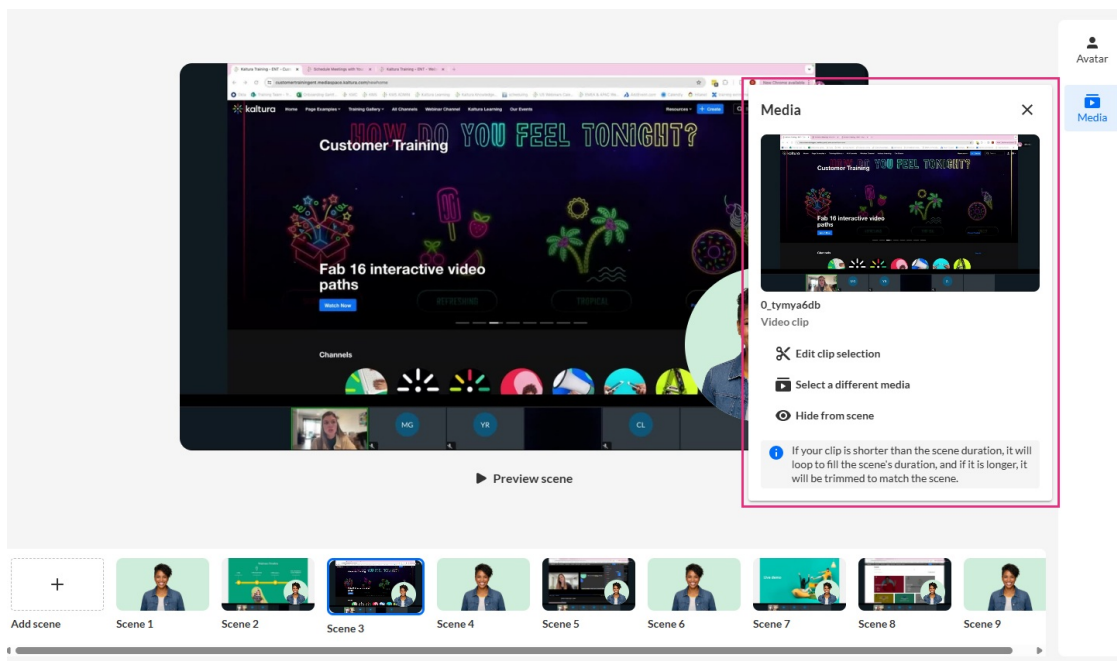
kaltura Home Page Examples Training Gallery All Channels Webinar Channel Kaltura Learning Our Events Resources + Create

HOW DO YOU FEEL TONIGHT?

Customer Training

Fab 16 interactive video paths

Watch Now

REFRESHING TROPICAL

Channels

MG YR CL

Preview scene

Media

Customer Training

Fab 16 interactive video paths

0_tymya6db

Video clip

Edit clip selection

Select a different media

Hide from scene

If your clip is shorter than the scene duration, it will loop to fill the scene's duration, and if it is longer, it will be trimmed to match the scene.

Avatar

Media

+

Add scene

Scene 1

Scene 2

Scene 3

Scene 4

Scene 5

Scene 6

Scene 7

Scene 8

Scene 9